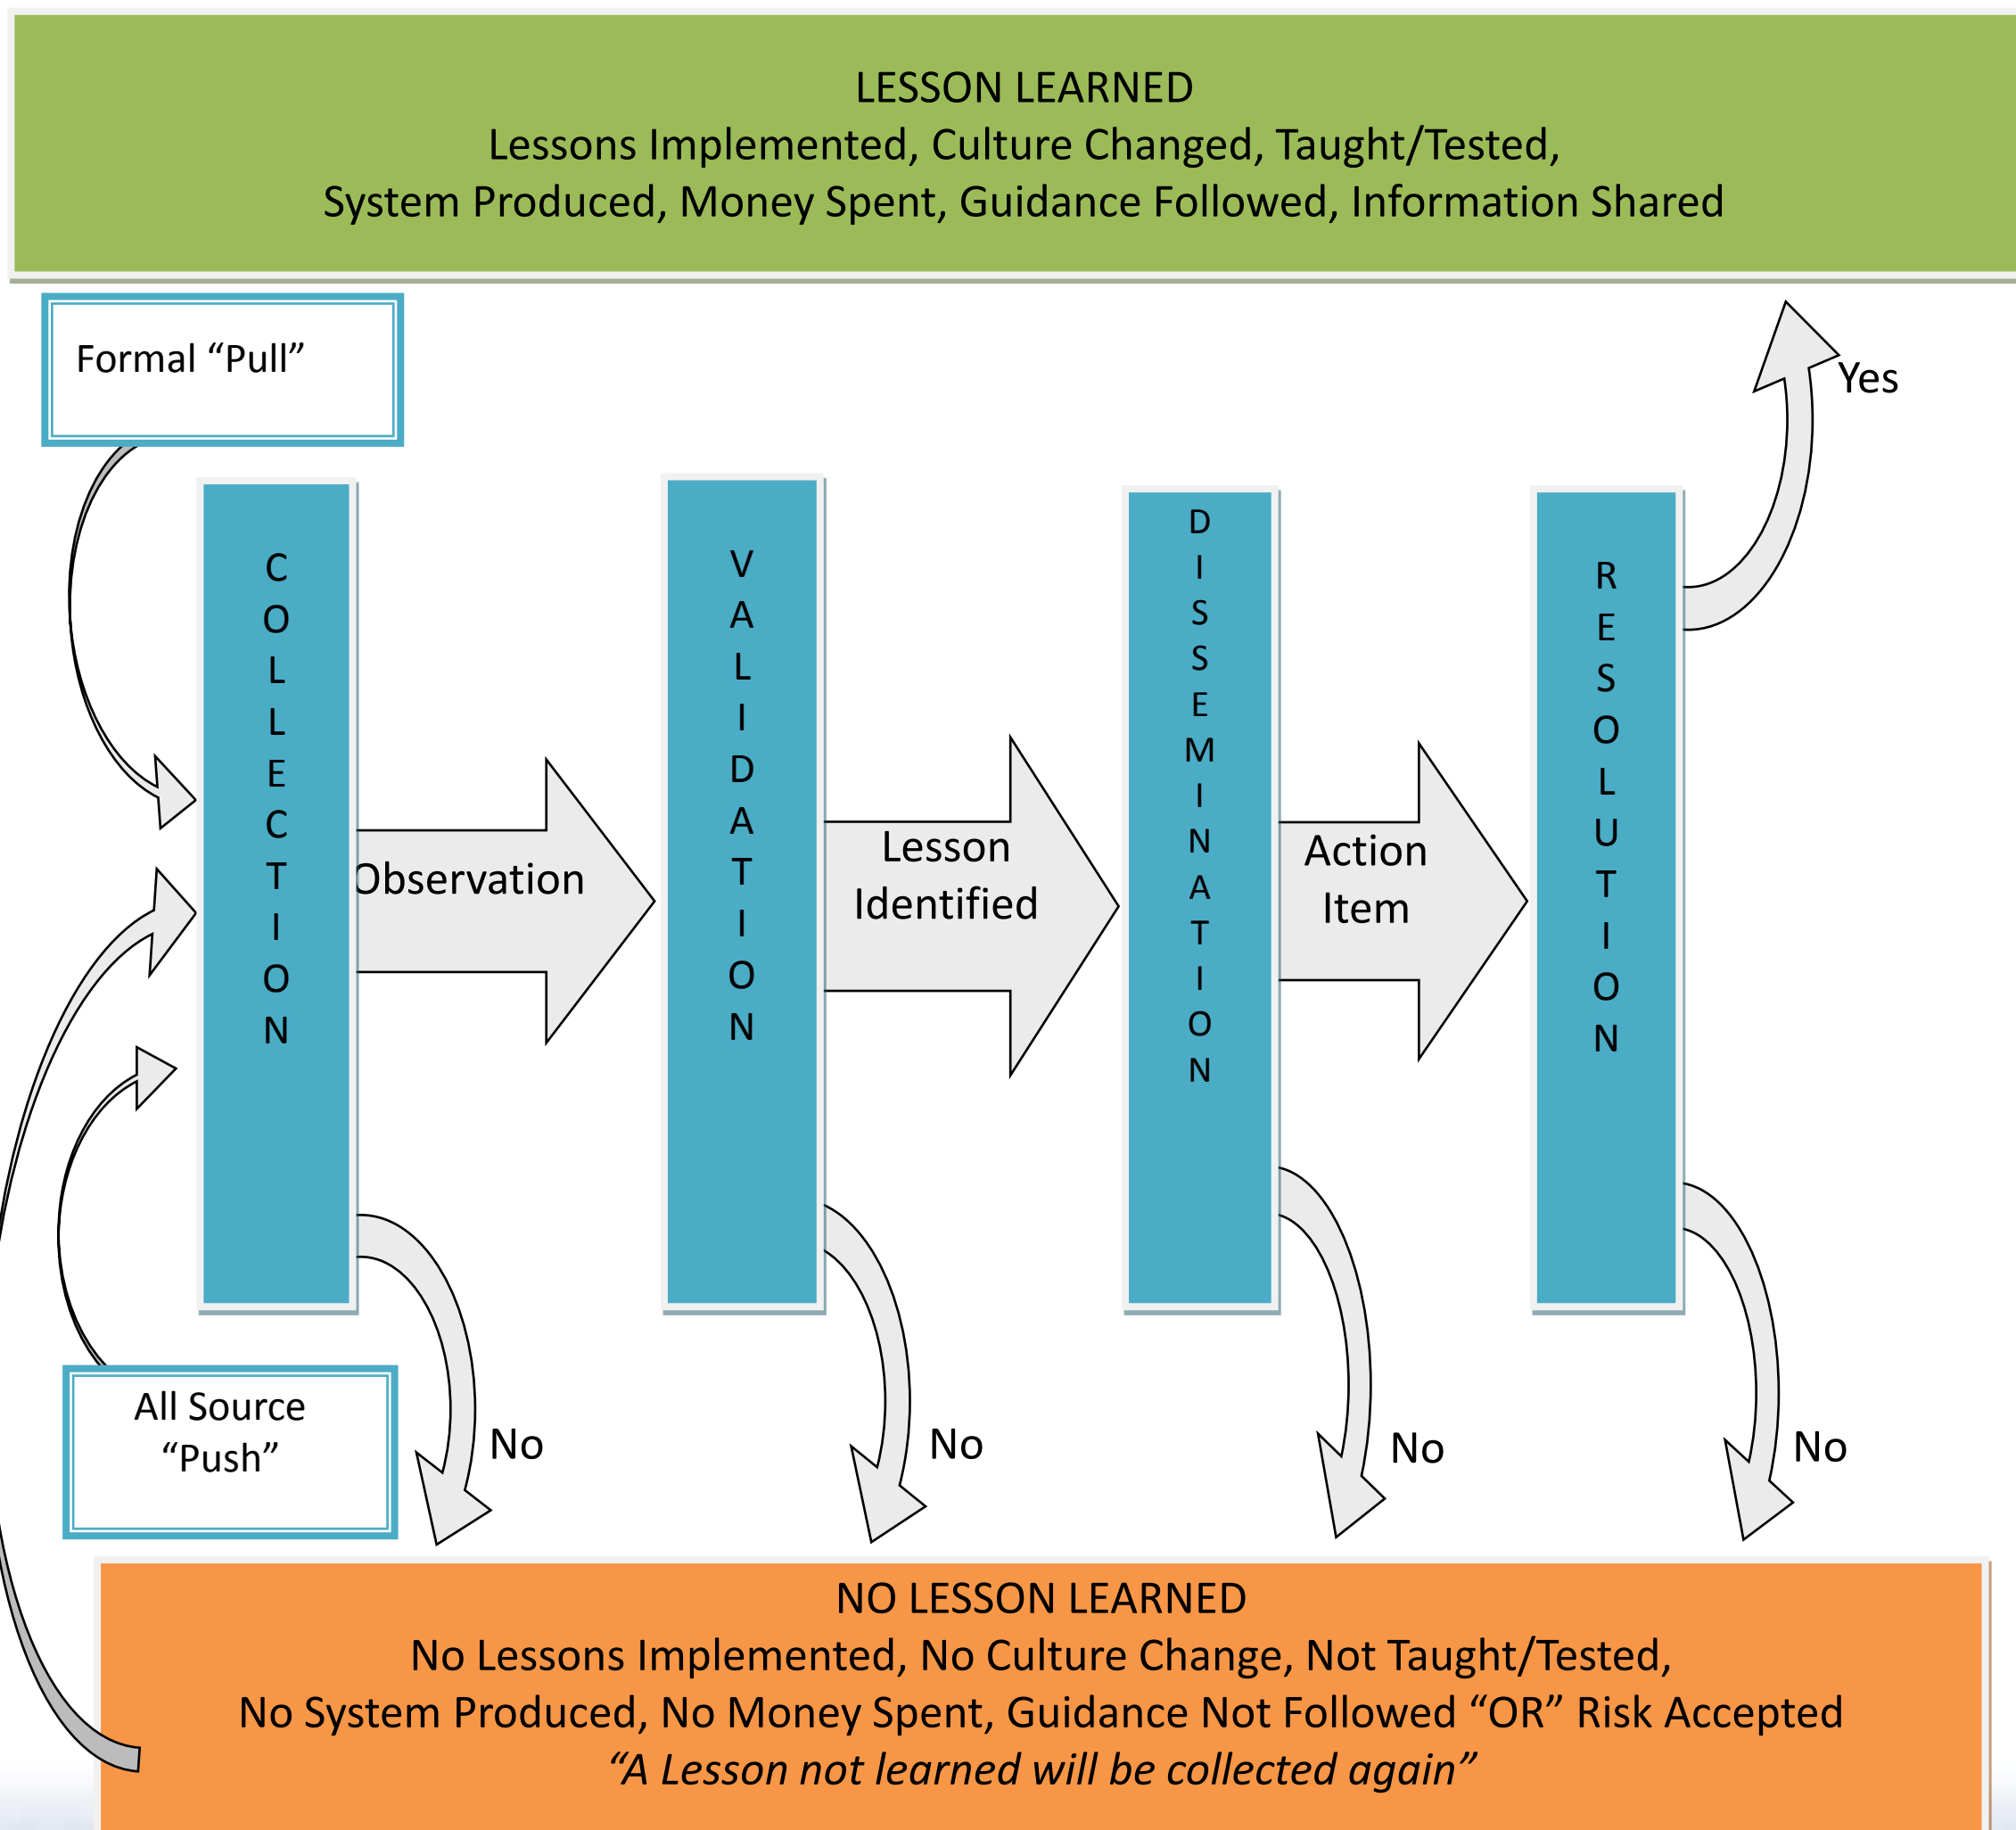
LESSON LEARNED
Lessons Implemented, Culture Changed, Taught/Tested,
System Produced, Money Spent, Guidance Followed, Information Shared

Formal “Pull”

Yes

COLLECTION

Observation

VALIDATION

Lesson Identified

DISSEMINATION

Action Item

RESOLUTION

All Source “Push”

No

No

No

No

NO LESSON LEARNED
No Lessons Implemented, No Culture Change, Not Taught/Tested,
No System Produced, No Money Spent, Guidance Not Followed “OR” Risk Accepted
*“A Lesson not learned will be collected again”*